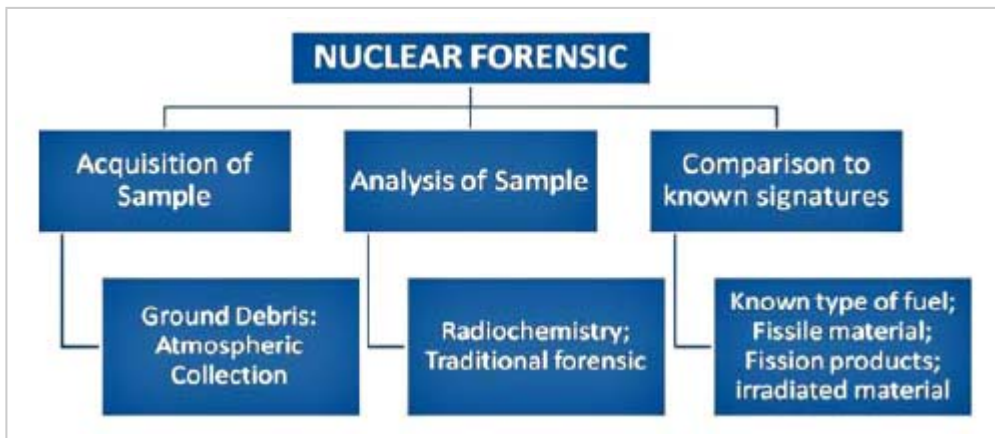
NUCLEAR FORENSIC

Acquisition of Sample

Analysis of Sample

Comparison to known signatures

Ground Debris: Atmospheric Collection

Radiochemistry; Traditional forensic

Known type of fuel; Fissile material; Fission products; irradiated material